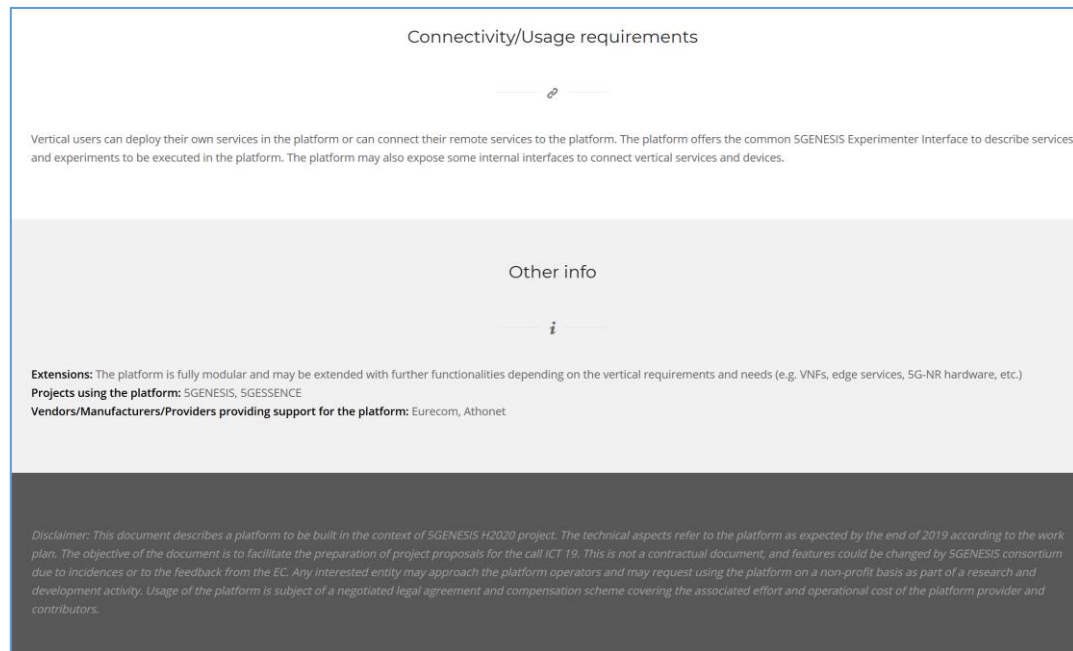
Connectivity/Usage requirements

Vertical users can deploy their own services in the platform or can connect their remote services to the platform. The platform offers the common 5GENESIS Experimenter Interface to describe services and experiments to be executed in the platform. The platform may also expose some internal interfaces to connect vertical services and devices.

Other info

i

**Extensions:** The platform is fully modular and may be extended with further functionalities depending on the vertical requirements and needs (e.g. VNFs, edge services, 5G-NR hardware, etc.)
**Projects using the platform:** 5GENESIS, 5GESSENCE
**Vendors/Manufacturers/Providers providing support for the platform:** Eurecom, Athonet

Disclaimer: This document describes a platform to be built in the context of 5GENESIS H2020 project. The technical aspects refer to the platform as expected by the end of 2019 according to the work plan. The objective of the document is to facilitate the preparation of project proposals for the call ICT 19. This is not a contractual document, and features could be changed by 5GENESIS consortium due to incidences or to the feedback from the EC. Any interested entity may approach the platform operators and may request using the platform on a non-profit basis as part of a research and development activity. Usage of the platform is subject of a negotiated legal agreement and compensation scheme covering the associated effort and operational cost of the platform provider and contributors.